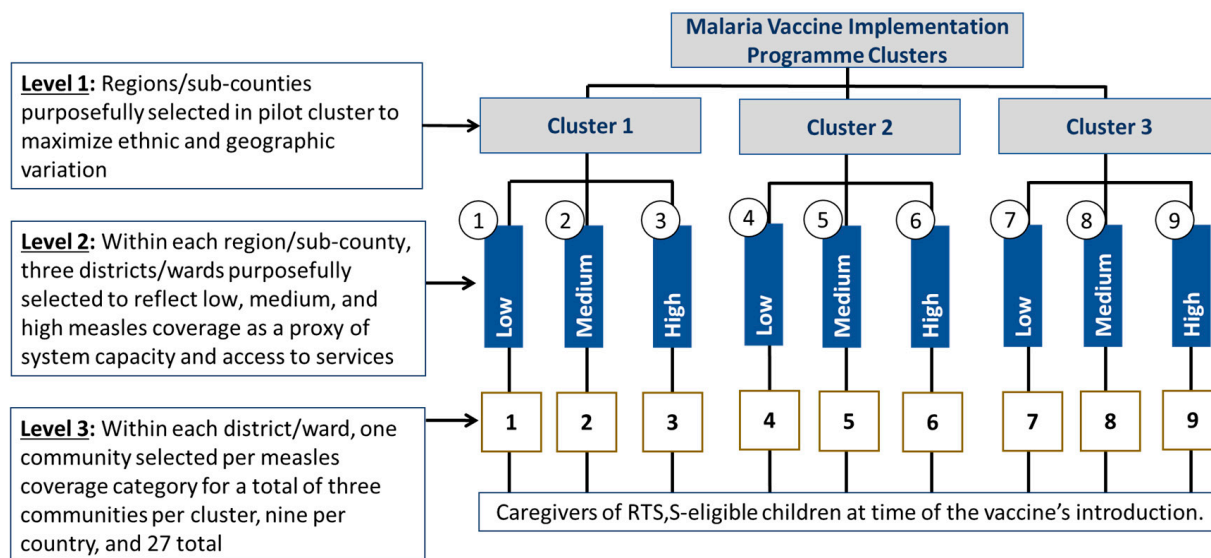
Malaria Vaccine Implementation Programme Clusters

Level 1: Regions/sub-counties purposefully selected in pilot cluster to maximize ethnic and geographic variation

Cluster 1

Cluster 2

Cluster 3

Level 2: Within each region/sub-county, three districts/wards purposefully selected to reflect low, medium, and high measles coverage as a proxy of system capacity and access to services

1 Low
2 Medium
3 High
4 Low
5 Medium
6 High
7 Low
8 Medium
9 High

Level 3: Within each district/ward, one community selected per measles coverage category for a total of three communities per cluster, nine per country, and 27 total

1
2
3
4
5
6
7
8
9

Caregivers of RTS,S-eligible children at time of the vaccine's introduction.